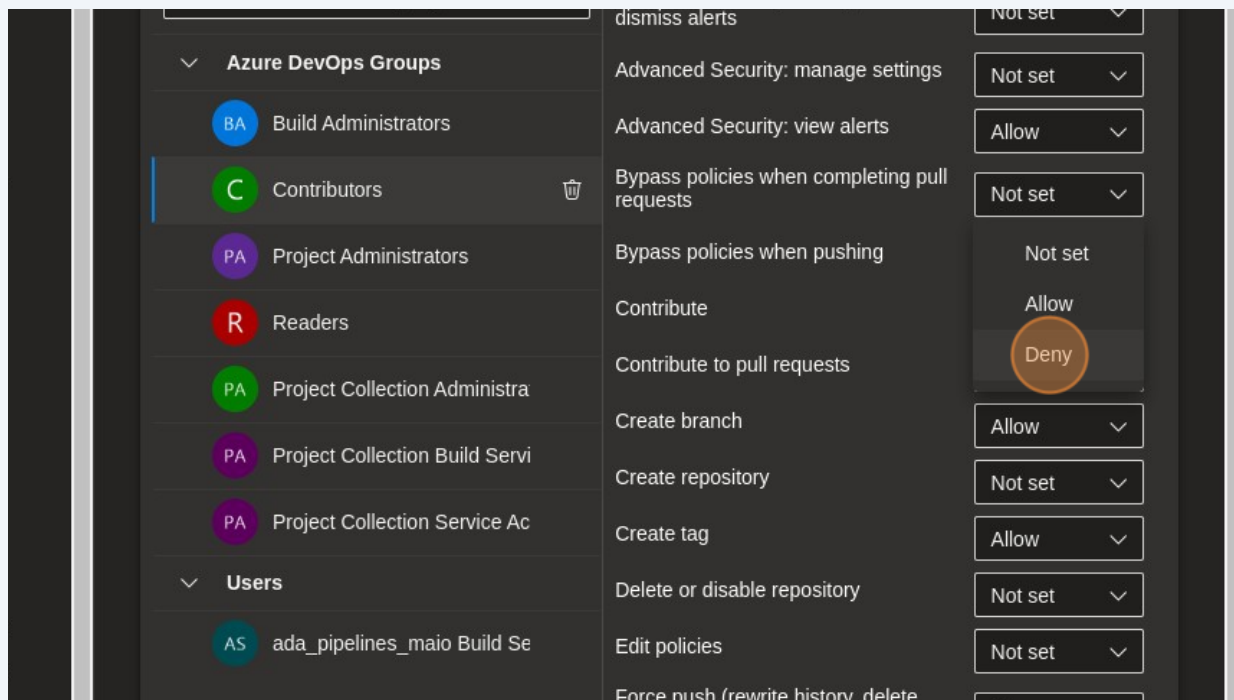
Azure DevOps Groups
BA Build Administrators
C Contributors
PA Project Administrators
R Readers
PA Project Collection Administra
PA Project Collection Build Servi
PA Project Collection Service Ac
Users
AS ada_pipelines_maio Build Se

dismiss alerts
Not set
Advanced Security: manage settings
Not set
Advanced Security: view alerts
Allow
Bypass policies when completing pull requests
Not set
Bypass policies when pushing
Not set
Contribute
Allow
Contribute to pull requests
Deny
Create branch
Allow
Create repository
Not set
Create tag
Allow
Delete or disable repository
Not set
Edit policies
Not set
Force push (rewrite history, delete